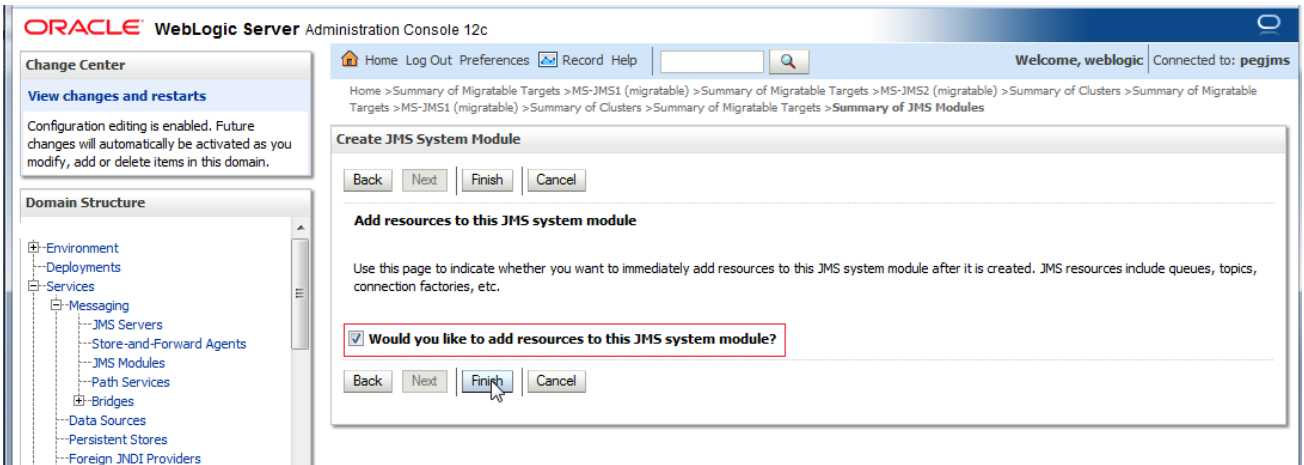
ORACLE WebLogic Server Administration Console 12c

Change Center

View changes and restarts

Configuration editing is enabled. Future changes will automatically be activated as you modify, add or delete items in this domain.

Domain Structure

Environment
Deployments
Services
Messaging
JMS Servers
Store-and-Forward Agents
JMS Modules
Path Services
Bridges
Data Sources
Persistent Stores
Foreign JNDI Providers

Home Log Out Preferences Record Help

Welcome, weblogic Connected to: pegjms

Home >Summary of Migratable Targets >MS-JMS1 (migratable) >Summary of Migratable Targets >MS-JMS2 (migratable) >Summary of Clusters >Summary of Migratable Targets >MS-JMS1 (migratable) >Summary of Clusters >Summary of Migratable Targets >Summary of JMS Modules

Create JMS System Module

Back Next Finish Cancel

Add resources to this JMS system module

Use this page to indicate whether you want to immediately add resources to this JMS system module after it is created. JMS resources include queues, topics, connection factories, etc.

Would you like to add resources to this JMS system module?

Back Next Finish Cancel